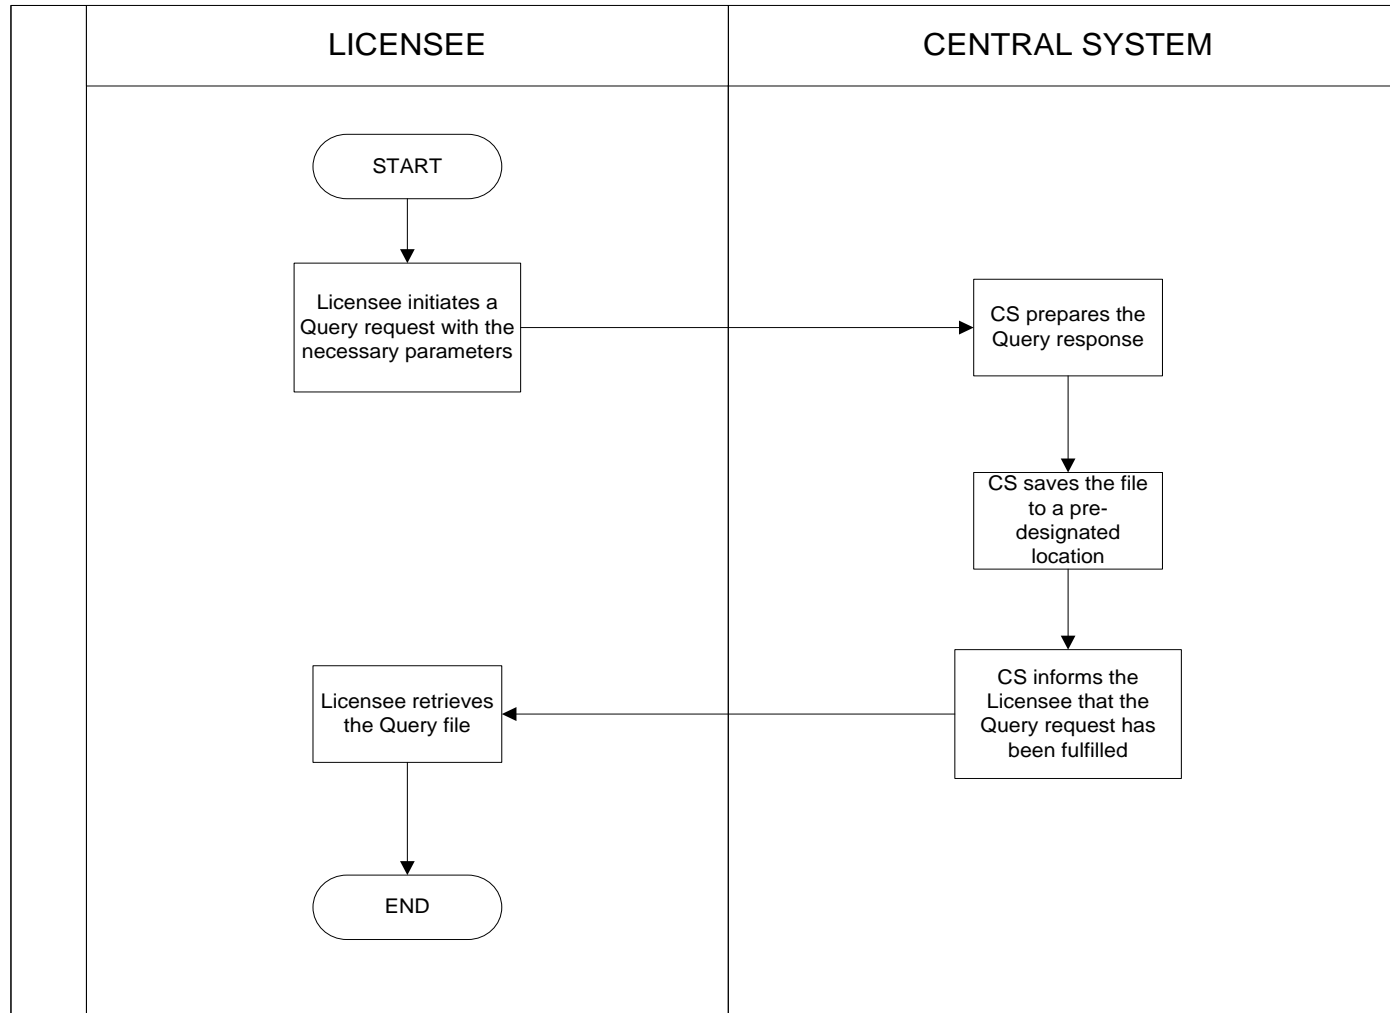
LICENSEE

CENTRAL SYSTEM

START

Licensee initiates a Query request with the necessary parameters

CS prepares the Query response

CS saves the file to a predesignated location

CS informs the Licensee that the Query request has been fulfilled

Licensee retrieves the Query file

END